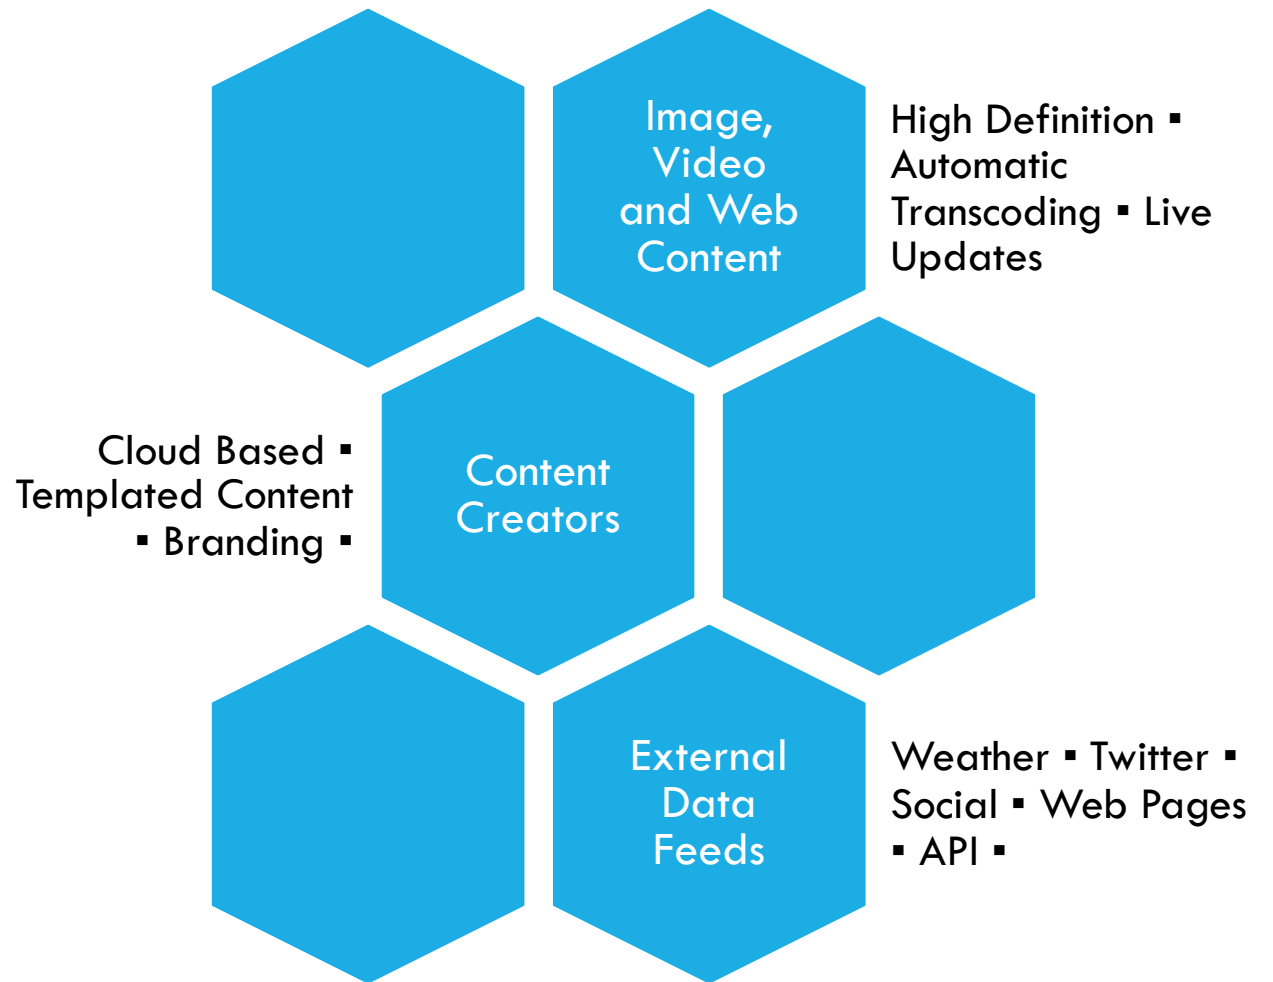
Image, Video and Web Content

High Definition ▪ Automatic Transcoding ▪ Live Updates

Cloud Based ▪ Templated Content ▪ Branding ▪

Content Creators

External Data Feeds

Weather ▪ Twitter ▪ Social ▪ Web Pages ▪ API ▪